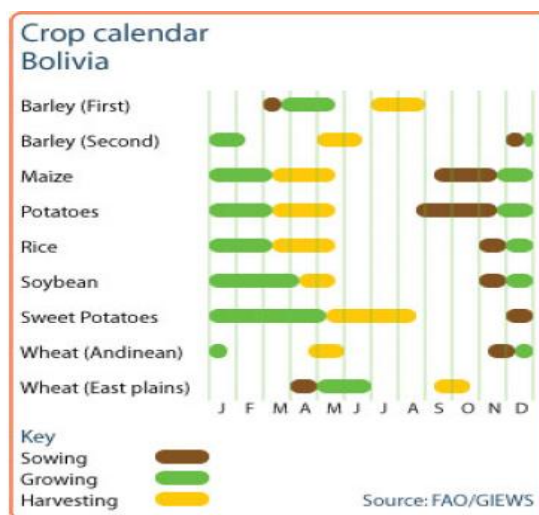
Crop calendar
Bolivia

Barley (First)
Barley (Second)
Maize
Potatoes
Rice
Soybean
Sweet Potatoes
Wheat (Andinean)
Wheat (East plains)

J F M A M J J A S O N D

Key
Sowing
Growing
Harvesting

Source: FAO/GIEWS